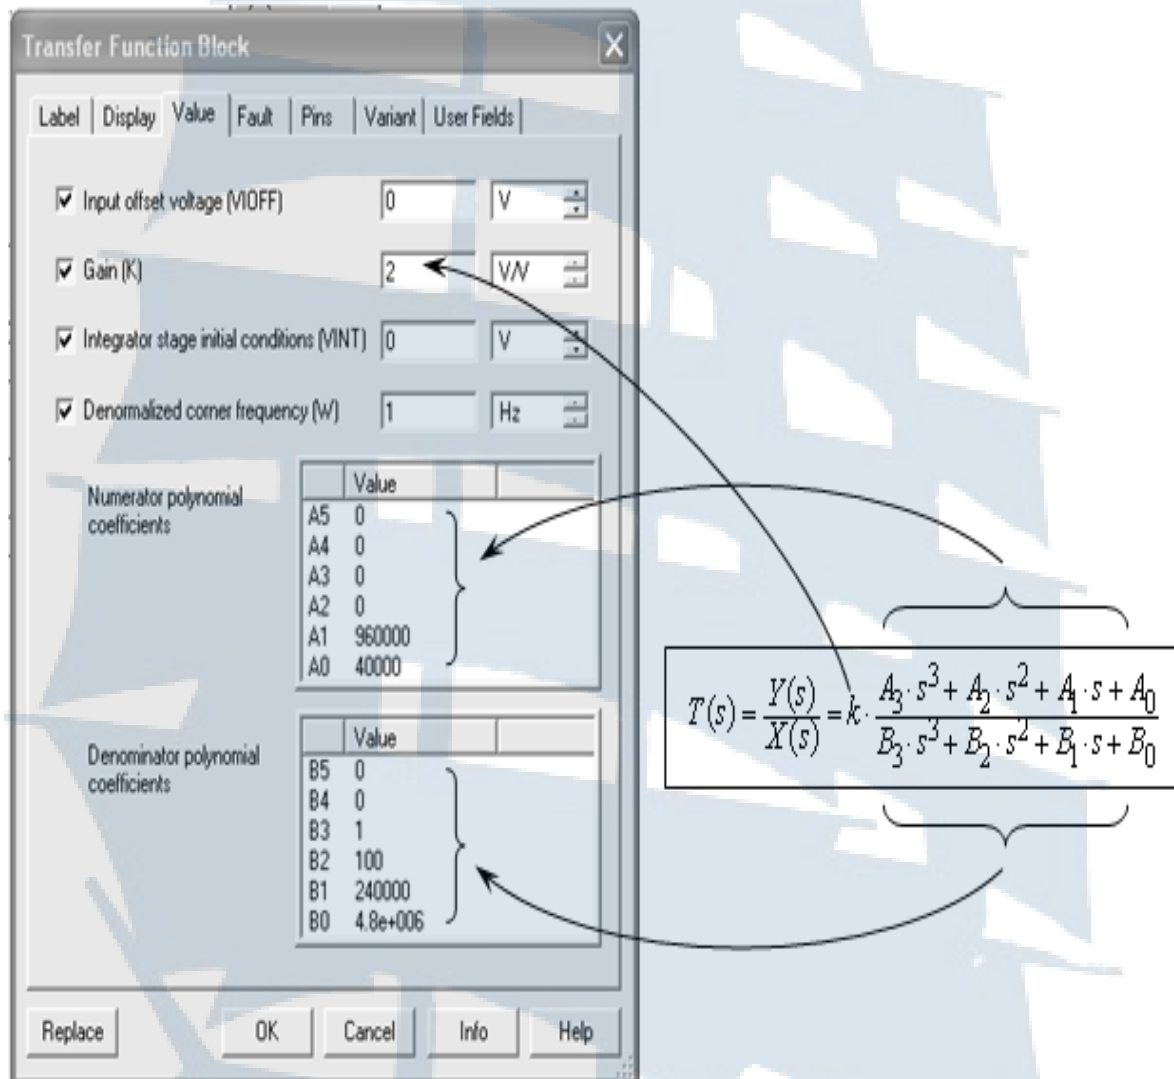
Transfer Function Block

Label | Display | Value | Fault | Pins | Variant | User Fields

☑ Input offset voltage (VIOFF) 0 V

☑ Gain (K) 2 V/V

☑ Integrator stage initial conditions (VINT) 0 V

☑ Denormalized corner frequency (W) 1 Hz

Numerator polynomial coefficients

| | Value |
|---|---|
| A5 | 0 |
| A4 | 0 |
| A3 | 0 |
| A2 | 0 |
| A1 | 960000 |
| A0 | 40000 |

Denominator polynomial coefficients

| | Value |
|---|---|
| B5 | 0 |
| B4 | 0 |
| B3 | 1 |
| B2 | 100 |
| B1 | 240000 |
| B0 | 4.8e+006 |

$T(s) = \frac{Y(s)}{X(s)} = k \cdot \frac{A_3 \cdot s^3 + A_2 \cdot s^2 + A_1 \cdot s + A_0}{B_3 \cdot s^3 + B_2 \cdot s^2 + B_1 \cdot s + B_0}$

Replace OK Cancel Info Help